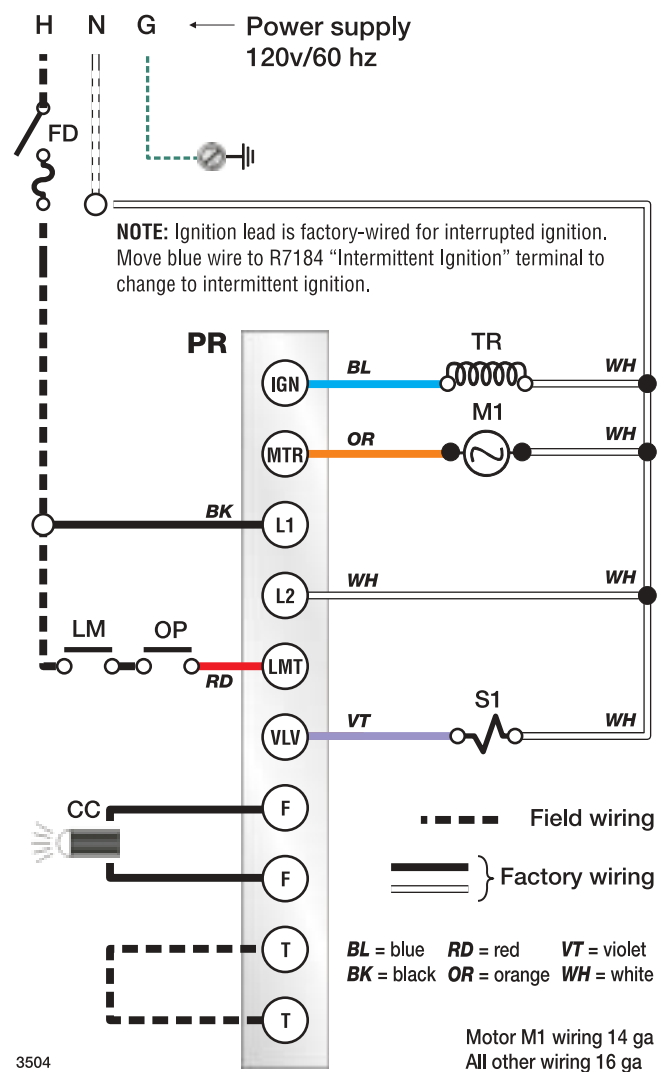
H N G ← Power supply 120v/60 hz

FD

NOTE: Ignition lead is factory-wired for interrupted ignition. Move blue wire to R7184 "Intermittent Ignition" terminal to change to intermittent ignition.

PR

IGN BL TR WH

MTR OR M1 WH

BK L1

L2 WH WH

LM OP

RD LMT

VLV VT S1 WH

CC F

F

Field wiring

Factory wiring

T

T

*BL* = blue *RD* = red *VT* = violet
*BK* = black *OR* = orange *WH* = white

Motor M1 wiring 14 ga
All other wiring 16 ga

3504